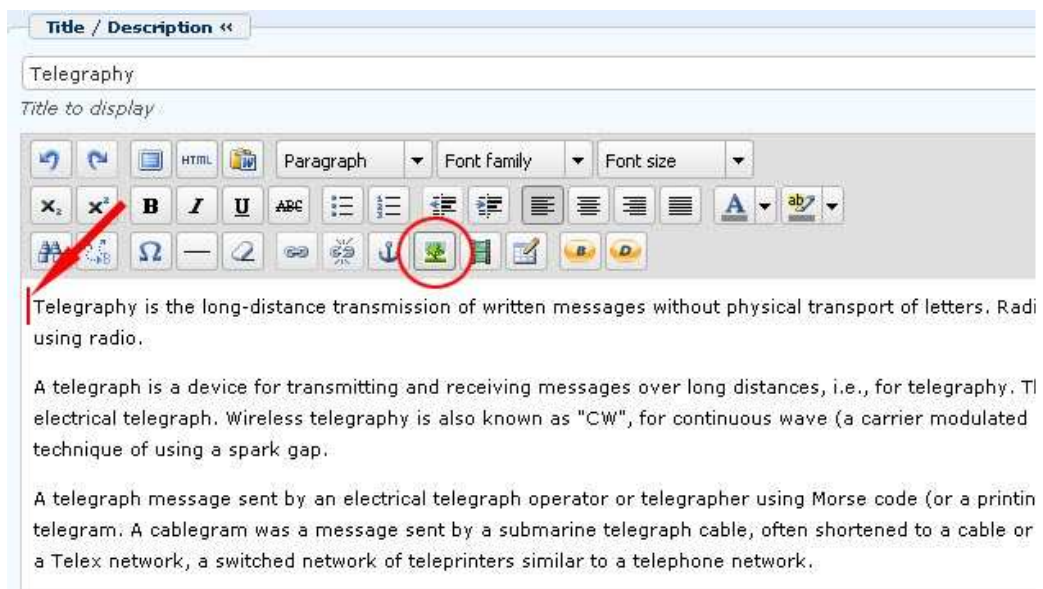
Title / Description «

Telegraphy

Title to display

HTML Paragraph Font family Font size

B I U ABC

A ab

Telegraphy is the long-distance transmission of written messages without physical transport of letters. Radi using radio.

A telegraph is a device for transmitting and receiving messages over long distances, i.e., for telegraphy. Th electrical telegraph. Wireless telegraphy is also known as "CW", for continuous wave (a carrier modulated technique of using a spark gap.

A telegraph message sent by an electrical telegraph operator or telegrapher using Morse code (or a printin telegram. A cablegram was a message sent by a submarine telegraph cable, often shortened to a cable or a Telex network, a switched network of teleprinters similar to a telephone network.